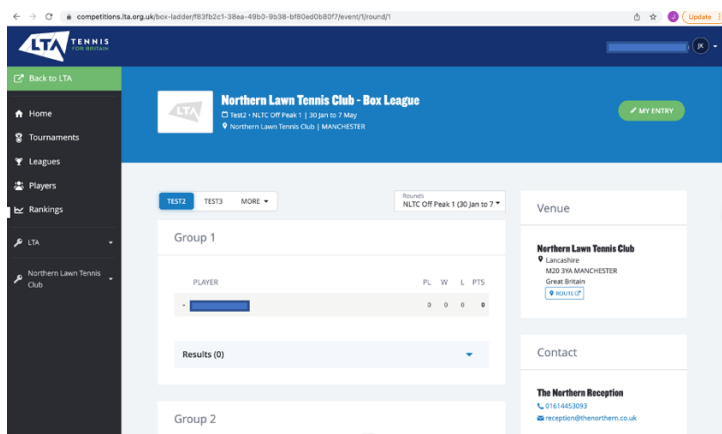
competitions.lta.org.uk/box-ladder/f83fb2c1-38ea-49b0-9b38-bf80ed0b80f7/event/1/round/1

Update

LTA TENNIS FOR BRITAIN

JK

Back to LTA

Home

Tournaments

Leagues

Players

Rankings

LTA

Northern Lawn Tennis Club

LTA

Northern Lawn Tennis Club - Box League

Test2 • NLTC Off Peak 1 | 30 Jan to 7 May

Northern Lawn Tennis Club | MANCHESTER

MY ENTRY

TEST2 TEST3 MORE

Rounds
NLTC Off Peak 1 (30 Jan to 7

Group 1

| PLAYER | PL | W | L | PTS |
|---|---|---|---|---|
| - | 0 | 0 | 0 | 0 |

Results (0)

Group 2

Venue

Northern Lawn Tennis Club
Lancashire
M20 3YA MANCHESTER
Great Britain
ROUTE

Contact

The Northern Reception
01614453093
reception@thenorthern.co.uk